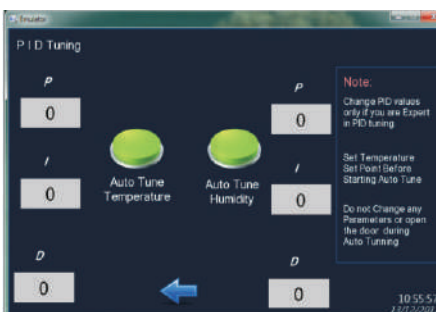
Emulator

P I D Tuning

P
0

I
0

D
0

Auto Tune Temperature

Auto Tune Humidity

P
0

I
0

D
0

Note:

Change PID values only if you are Expert in PID tuning.

Set Temperature Set Point Before Starting Auto Tune

Do not Change any Parameters or open the door during Auto Tunning

10:55:57
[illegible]